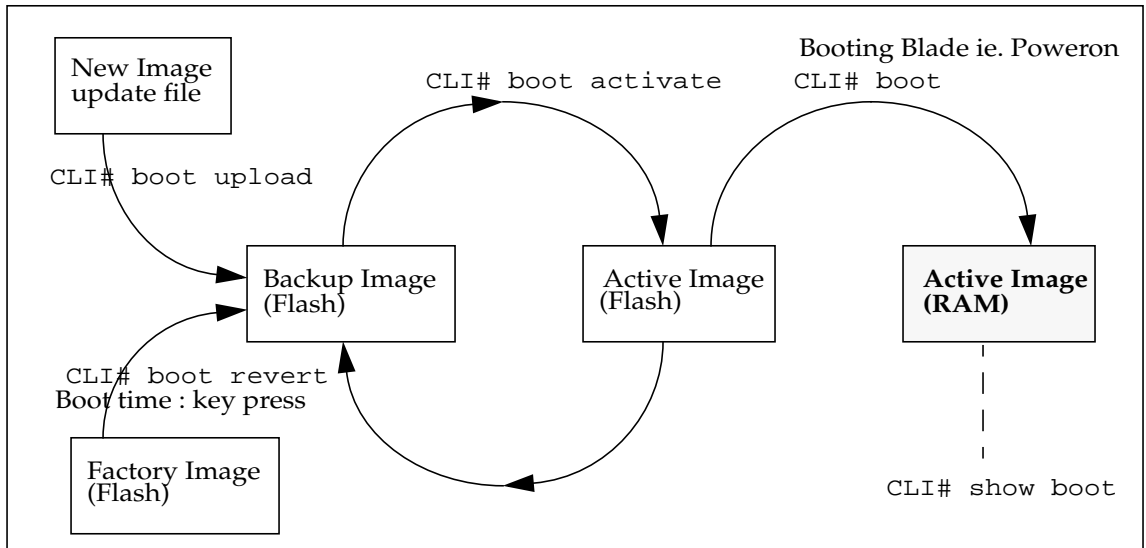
New Image update file

CLI# boot upload

Booting Blade ie. Poweron

CLI# boot activate

CLI# boot

Backup Image (Flash)

Active Image (Flash)

**Active Image (RAM)**

CLI# boot revert
Boot time : key press

Factory Image (Flash)

CLI# show boot